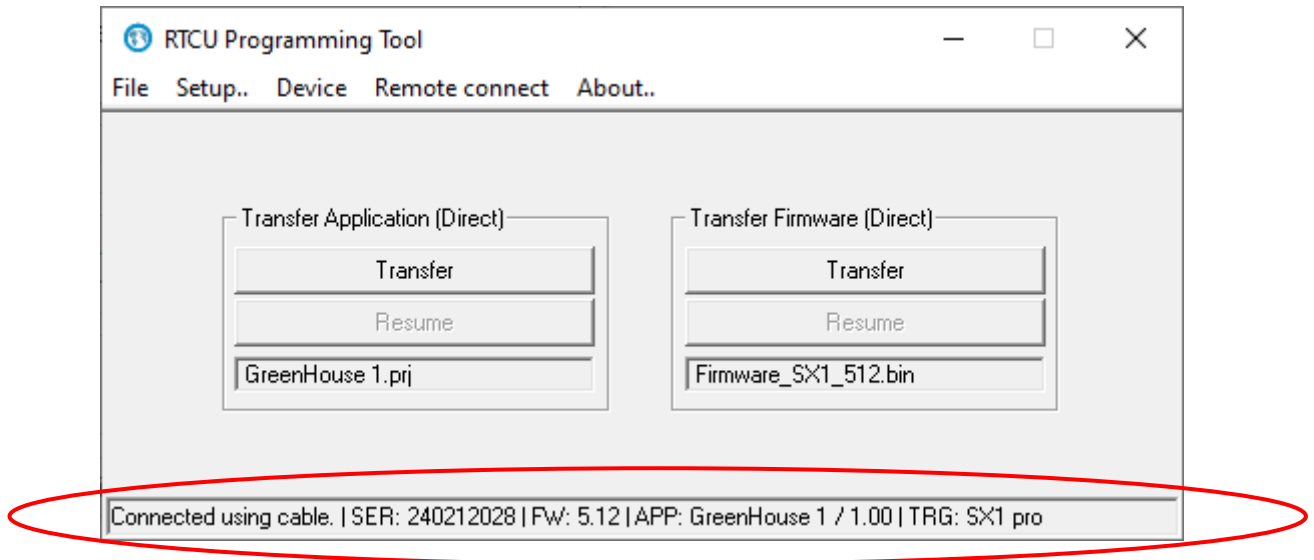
RTCU Programming Tool

File Setup.. Device Remote connect About..

Transfer Application (Direct)

Transfer

Resume

GreenHouse 1.prj

Transfer Firmware (Direct)

Transfer

Resume

Firmware_SX1_512.bin

Connected using cable. | SER: 240212028 | FW: 5.12 | APP: GreenHouse 1 / 1.00 | TRG: SX1 pro